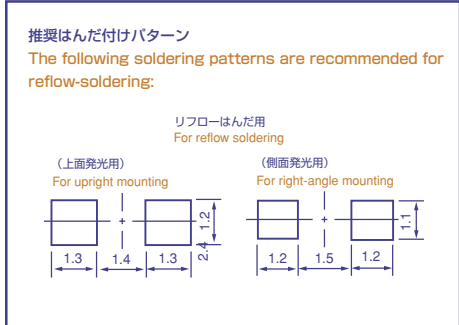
推奨はんだ付けパターン
The following soldering patterns are recommended for reflow-soldering:

リフローはんだ用
For reflow soldering

（上面発光用）
For upright mounting

1.3 1.4 1.3 1.2 2.4

（側面発光用）
For right-angle mounting

1.2 1.5 1.2 1.1